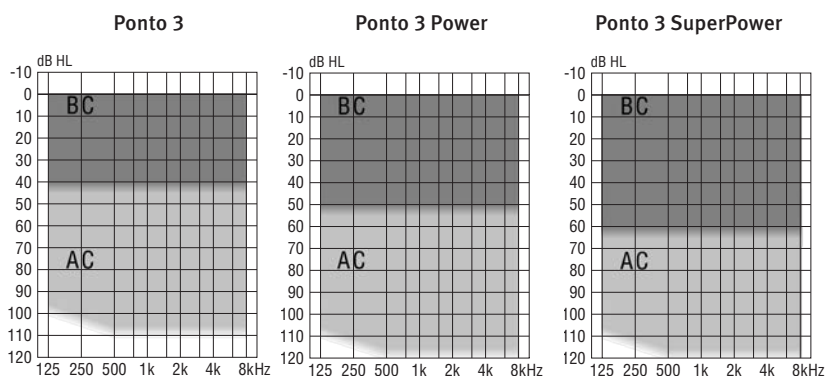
Ponto 3

dB HL
-10
0
10
20
30
40
50
60
70
80
90
100
110
120
BC
AC
125 250 500 1k 2k 4k 8kHz

Ponto 3 Power

dB HL
-10
0
10
20
30
40
50
60
70
80
90
100
110
120
BC
AC
125 250 500 1k 2k 4k 8kHz

Ponto 3 SuperPower

dB HL
-10
0
10
20
30
40
50
60
70
80
90
100
110
120
BC
AC
125 250 500 1k 2k 4k 8kHz